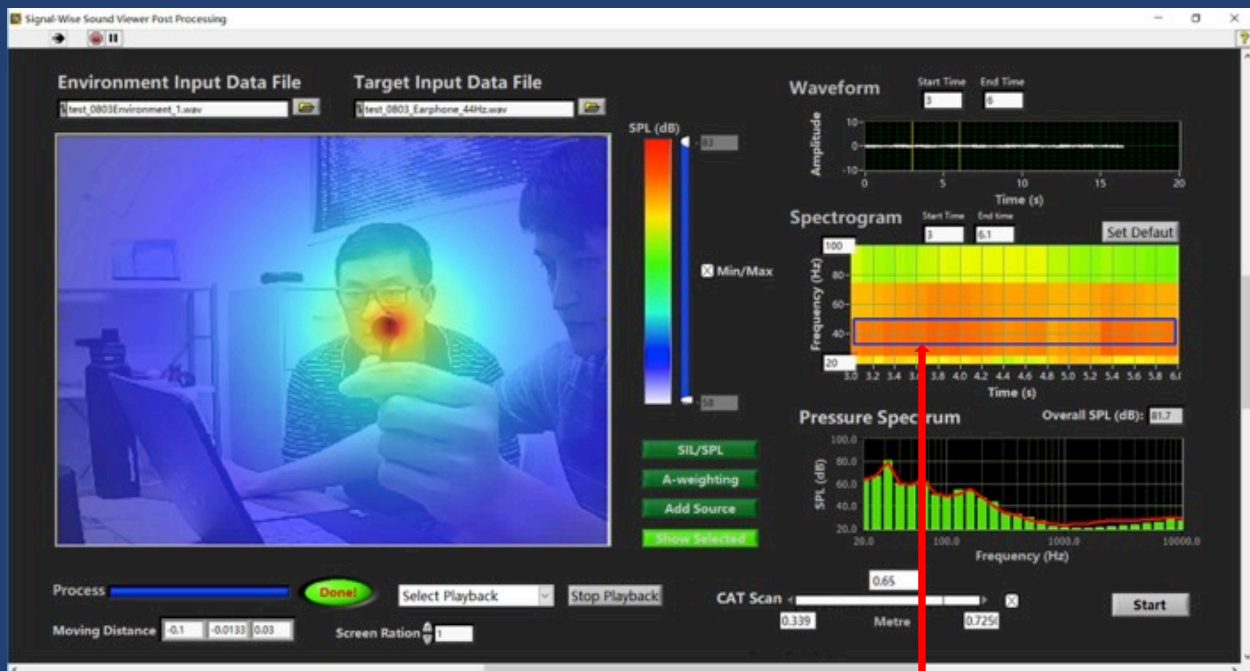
Signal-Wise Sound Viewer Post Processing

Environment Input Data File
test_0803Environment_1.wav

Target Input Data File
test_0803_Earphone_44Hz.wav

SPL (dB)
83
58

Min/Max

SIL/SPL
A-weighting
Add Source
Show Selected

Waveform
Start Time 3
End Time 6
Amplitude
10
0
-10
0 5 10 15 20
Time (s)

Spectrogram
Start Time 3
End time 6.1
Set Default
100
80
60
40
20
Frequency (Hz)
3.0 3.2 3.4 3.6 3.8 4.0 4.2 4.4 4.6 4.8 5.0 5.2 5.4 5.6 5.8 6.0
Time (s)

Pressure Spectrum
Overall SPL (dB): 81.7
100.0
80.0
60.0
40.0
20.0
SPL (dB)
20.0 100.0 1000.0 10000.0
Frequency (Hz)

Process
Done!
Select Playback
Stop Playback
Moving Distance -0.1 -0.0133 0.03
Screen Ration 1

CAT Scan
0.65
0.339
Metre
0.7256
Start